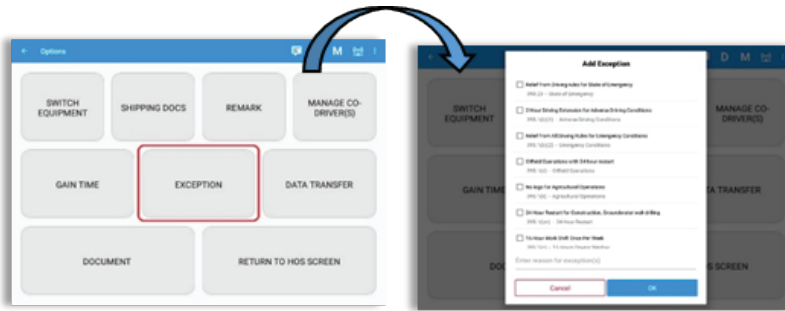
Options

M

SWITCH EQUIPMENT

SHIPPING DOCS

REMARK

MANAGE CO-DRIVER(S)

GAIN TIME

EXCEPTION

DATA TRANSFER

DOCUMENT

RETURN TO HOS SCREEN

D M

Add Exception

Relief From Driving Rules for State of Emergency
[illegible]

2 Hour Driving Extension for Adverse Driving Conditions
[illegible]

Relief From All Driving Rules for Emergency Conditions
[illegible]

Oilfield Operations with 24 hour restart
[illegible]

No Logs for Agricultural Operations
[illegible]

24 Hour Restart for Construction, Groundwater well drilling
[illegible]

16 Hour Work Shift Once Per Week
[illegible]

Enter reason for exception(s)

Cancel

OK

SWITCH EQUIPMENT

MANAGE CO-DRIVER(S)

GAIN TI

TA TRANSFER

DOC

OS SCREEN